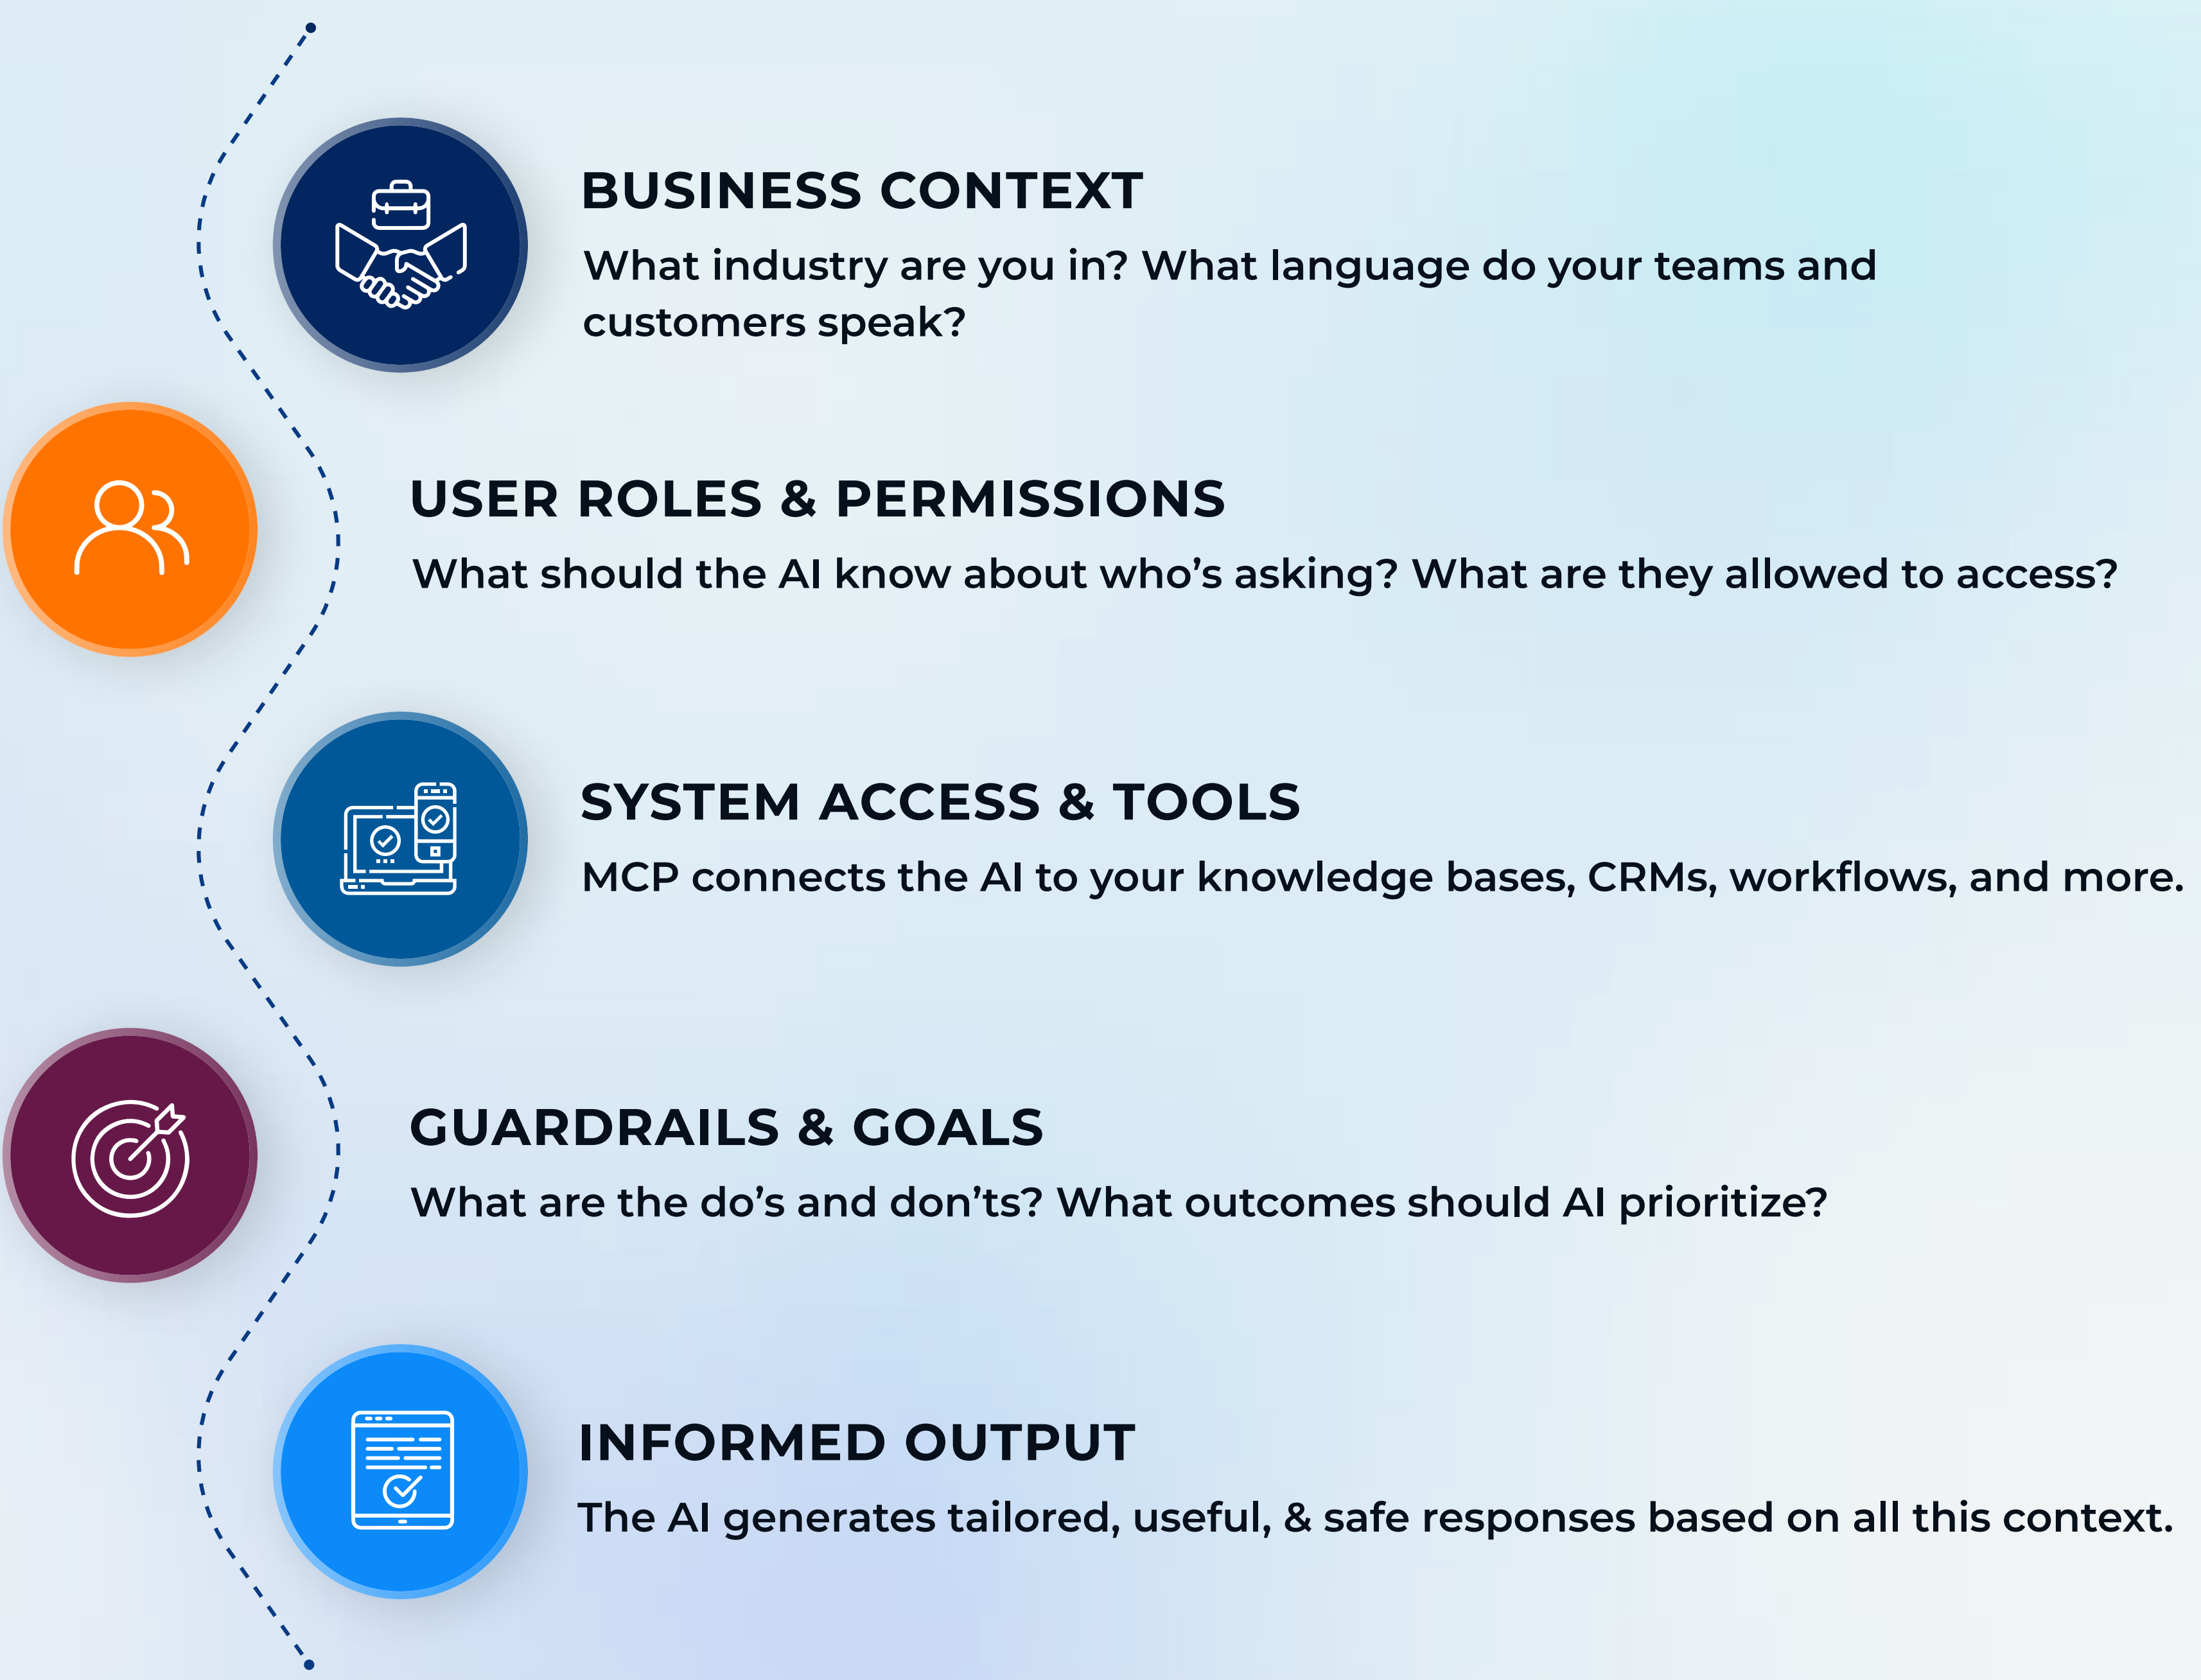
BUSINESS CONTEXT

What industry are you in? What language do your teams and customers speak?

USER ROLES & PERMISSIONS

What should the AI know about who's asking? What are they allowed to access?

SYSTEM ACCESS & TOOLS

MCP connects the AI to your knowledge bases, CRMs, workflows, and more.

GUARDRAILS & GOALS

What are the do's and don'ts? What outcomes should AI prioritize?

INFORMED OUTPUT

The AI generates tailored, useful, & safe responses based on all this context.